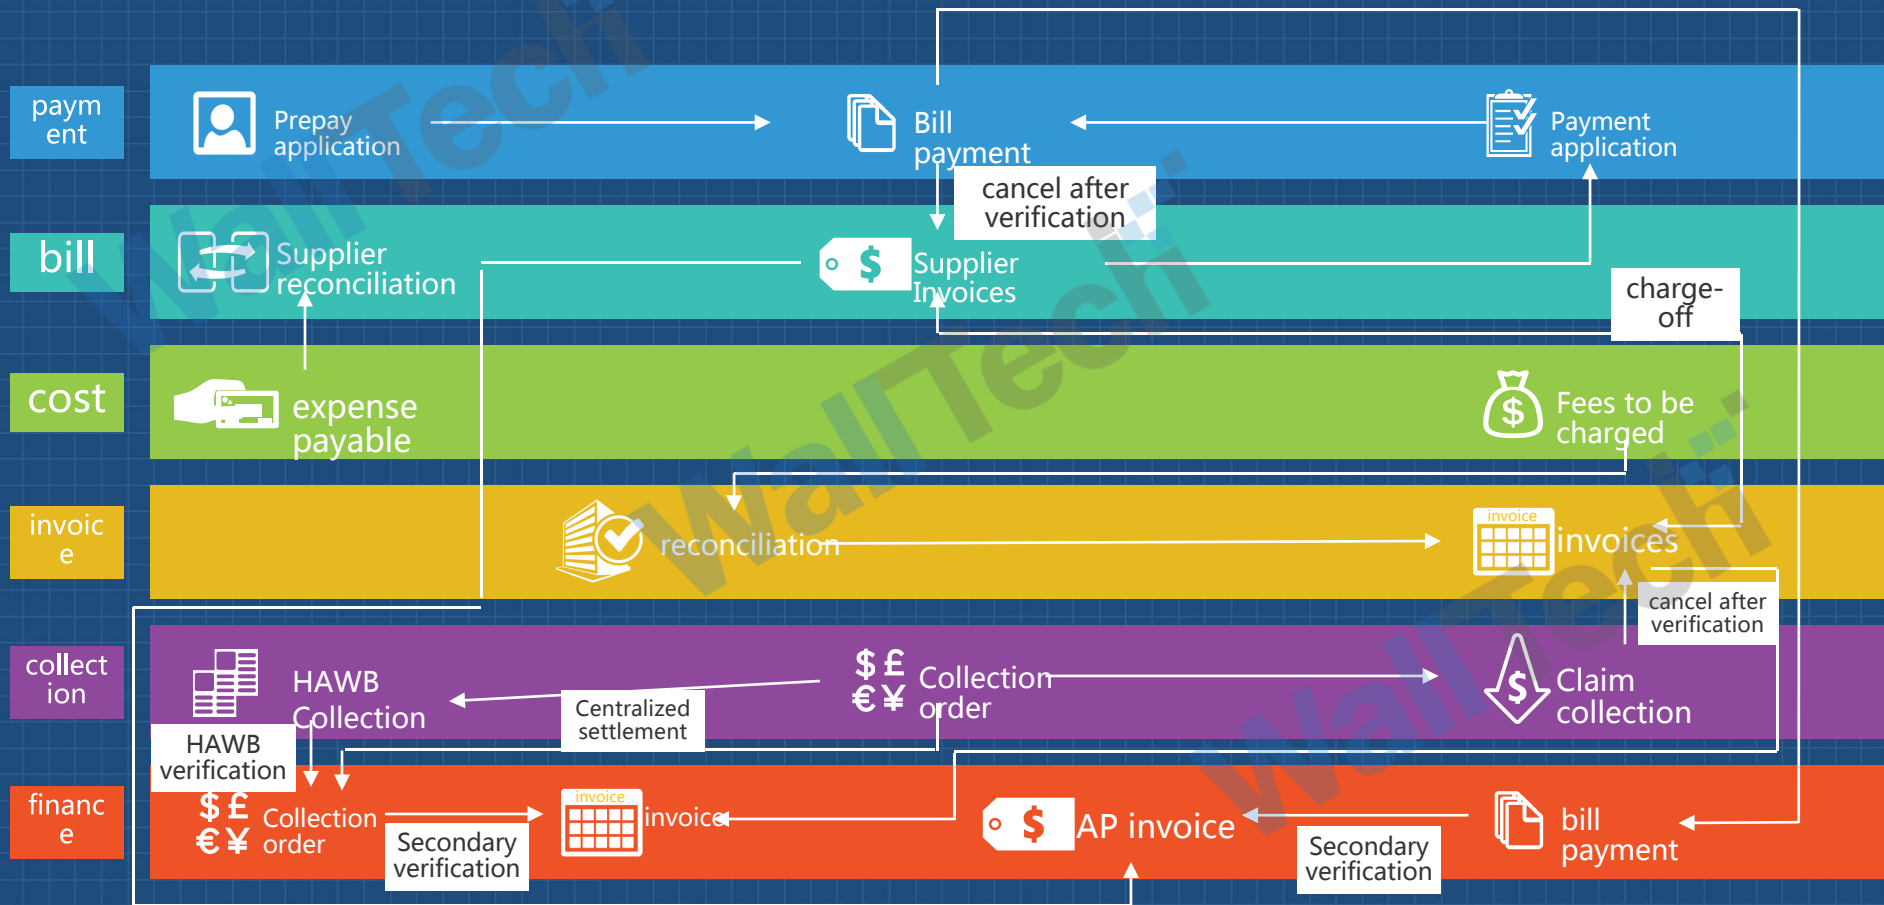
payment

Prepay application

Bill payment

Payment application

cancel after verification

bill

Supplier reconciliation

Supplier Invoices

charge-off

cost

expense payable

Fees to be charged

invoice

reconciliation

invoice

invoices

cancel after verification

collection

HAWB Collection

Centralized settlement

$ £ € ¥ Collection order

Claim collection

HAWB verification

finance

$ £ € ¥ Collection order

Secondary verification

invoice

invoice

AP invoice

Secondary verification

bill payment

WallTech